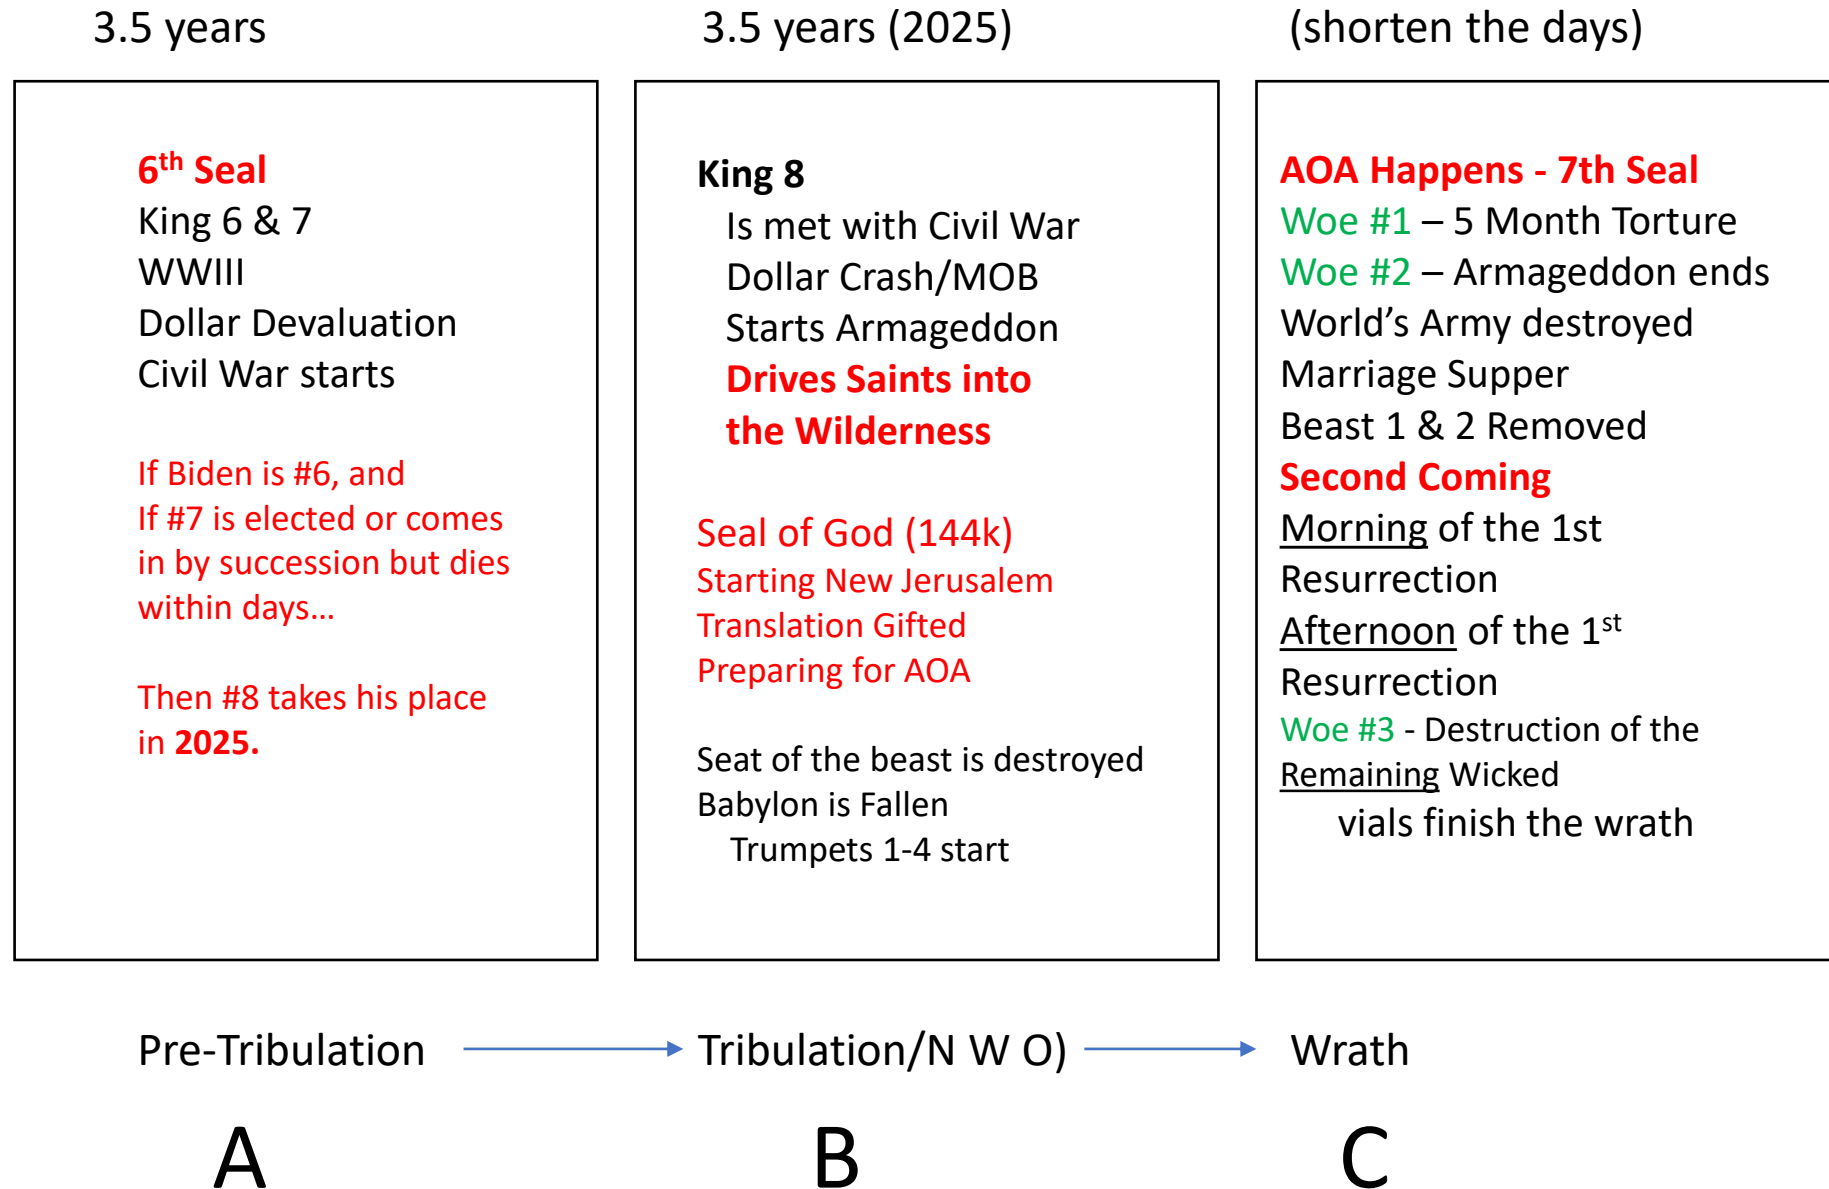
3.5 years

6$^{th}$ Seal
King 6 & 7
WWIII
Dollar Devaluation
Civil War starts

If Biden is #6, and If #7 is elected or comes in by succession but dies within days…

Then #8 takes his place in 2025.

3.5 years (2025)

King 8
Is met with Civil War
Dollar Crash/MOB
Starts Armageddon
Drives Saints into the Wilderness

Seal of God (144k)
Starting New Jerusalem
Translation Gifted
Preparing for AOA

Seat of the beast is destroyed
Babylon is Fallen
Trumpets 1-4 start

(shorten the days)

AOA Happens - 7th Seal
Woe #1 – 5 Month Torture
Woe #2 – Armageddon ends
World's Army destroyed
Marriage Supper
Beast 1 & 2 Removed
Second Coming
Morning of the 1st Resurrection
Afternoon of the 1$^{st}$ Resurrection
Woe #3 - Destruction of the Remaining Wicked
vials finish the wrath

Pre-Tribulation → Tribulation/N W O) → Wrath

A B C